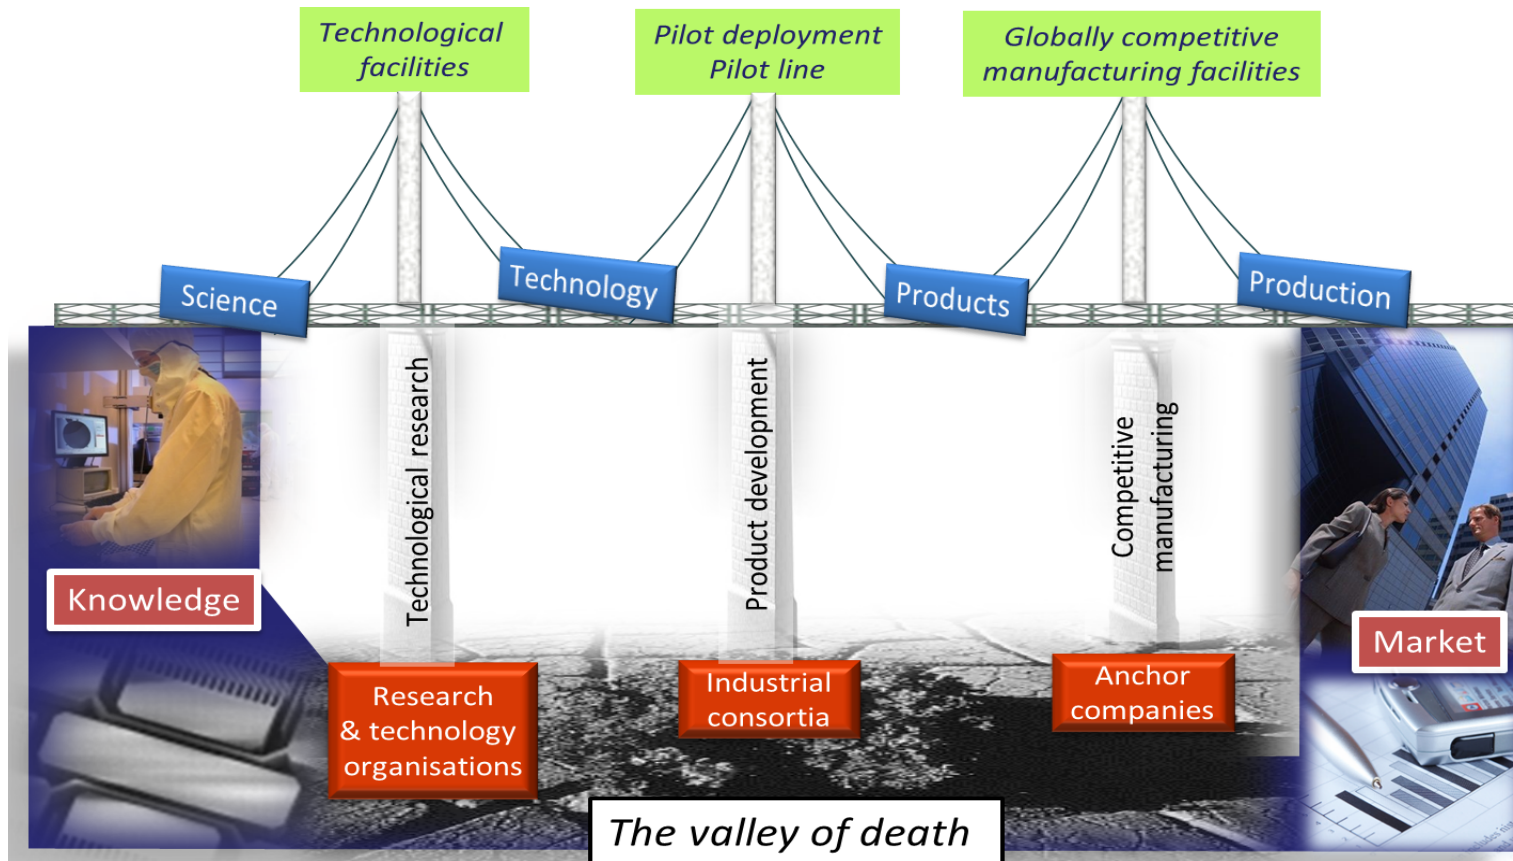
Technological facilities

Pilot deployment Pilot line

Globally competitive manufacturing facilities

Science

Technology

Products

Production

Technological research

Product development

Competitive manufacturing

Knowledge

Market

Research & technology organisations

Industrial consortia

Anchor companies

The valley of death